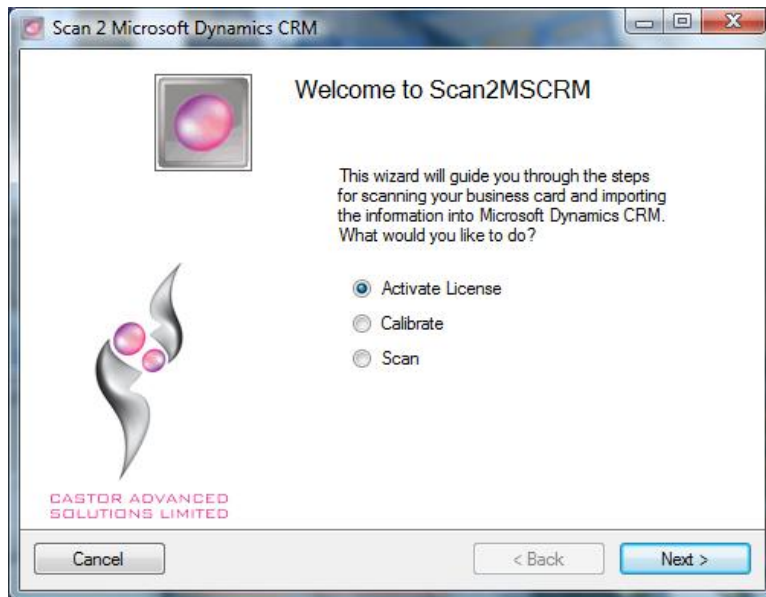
Scan 2 Microsoft Dynamics CRM

Welcome to Scan2MSCRM

This wizard will guide you through the steps for scanning your business card and importing the information into Microsoft Dynamics CRM. What would you like to do?

Activate License
Calibrate
Scan

CASTOR ADVANCED SOLUTIONS LIMITED

Cancel
< Back
Next >